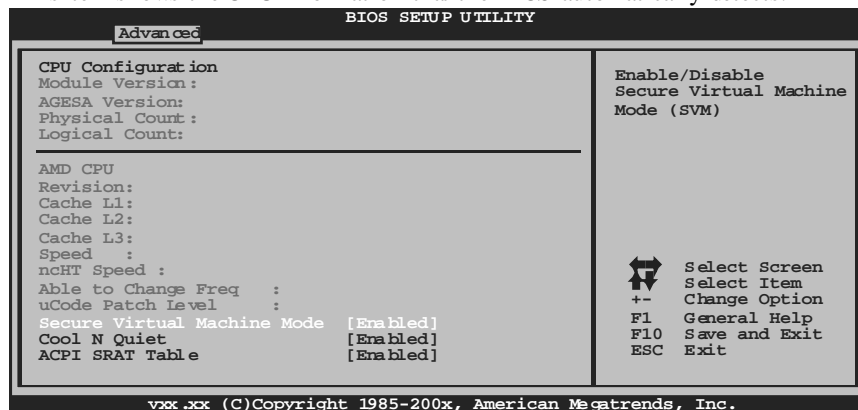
BIOS SETUP UTILITY
Advanced

CPU Configuration
Module Version:
AGESA Version:
Physical Count:
Logical Count:

AMD CPU
Revision:
Cache L1:
Cache L2:
Cache L3:
Speed :
ncHT Speed :
Able to Change Freq :
uCode Patch Level :
Secure Virtual Machine Mode [Enabled]
Cool N Quiet [Enabled]
ACPI SRAT Table [Enabled]

Enable/Disable Secure Virtual Machine Mode (SVM)

Select Screen
Select Item
+- Change Option
F1 General Help
F10 Save and Exit
ESC Exit

vxx.xx (C)Copyright 1985-200x, American Megatrends, Inc.